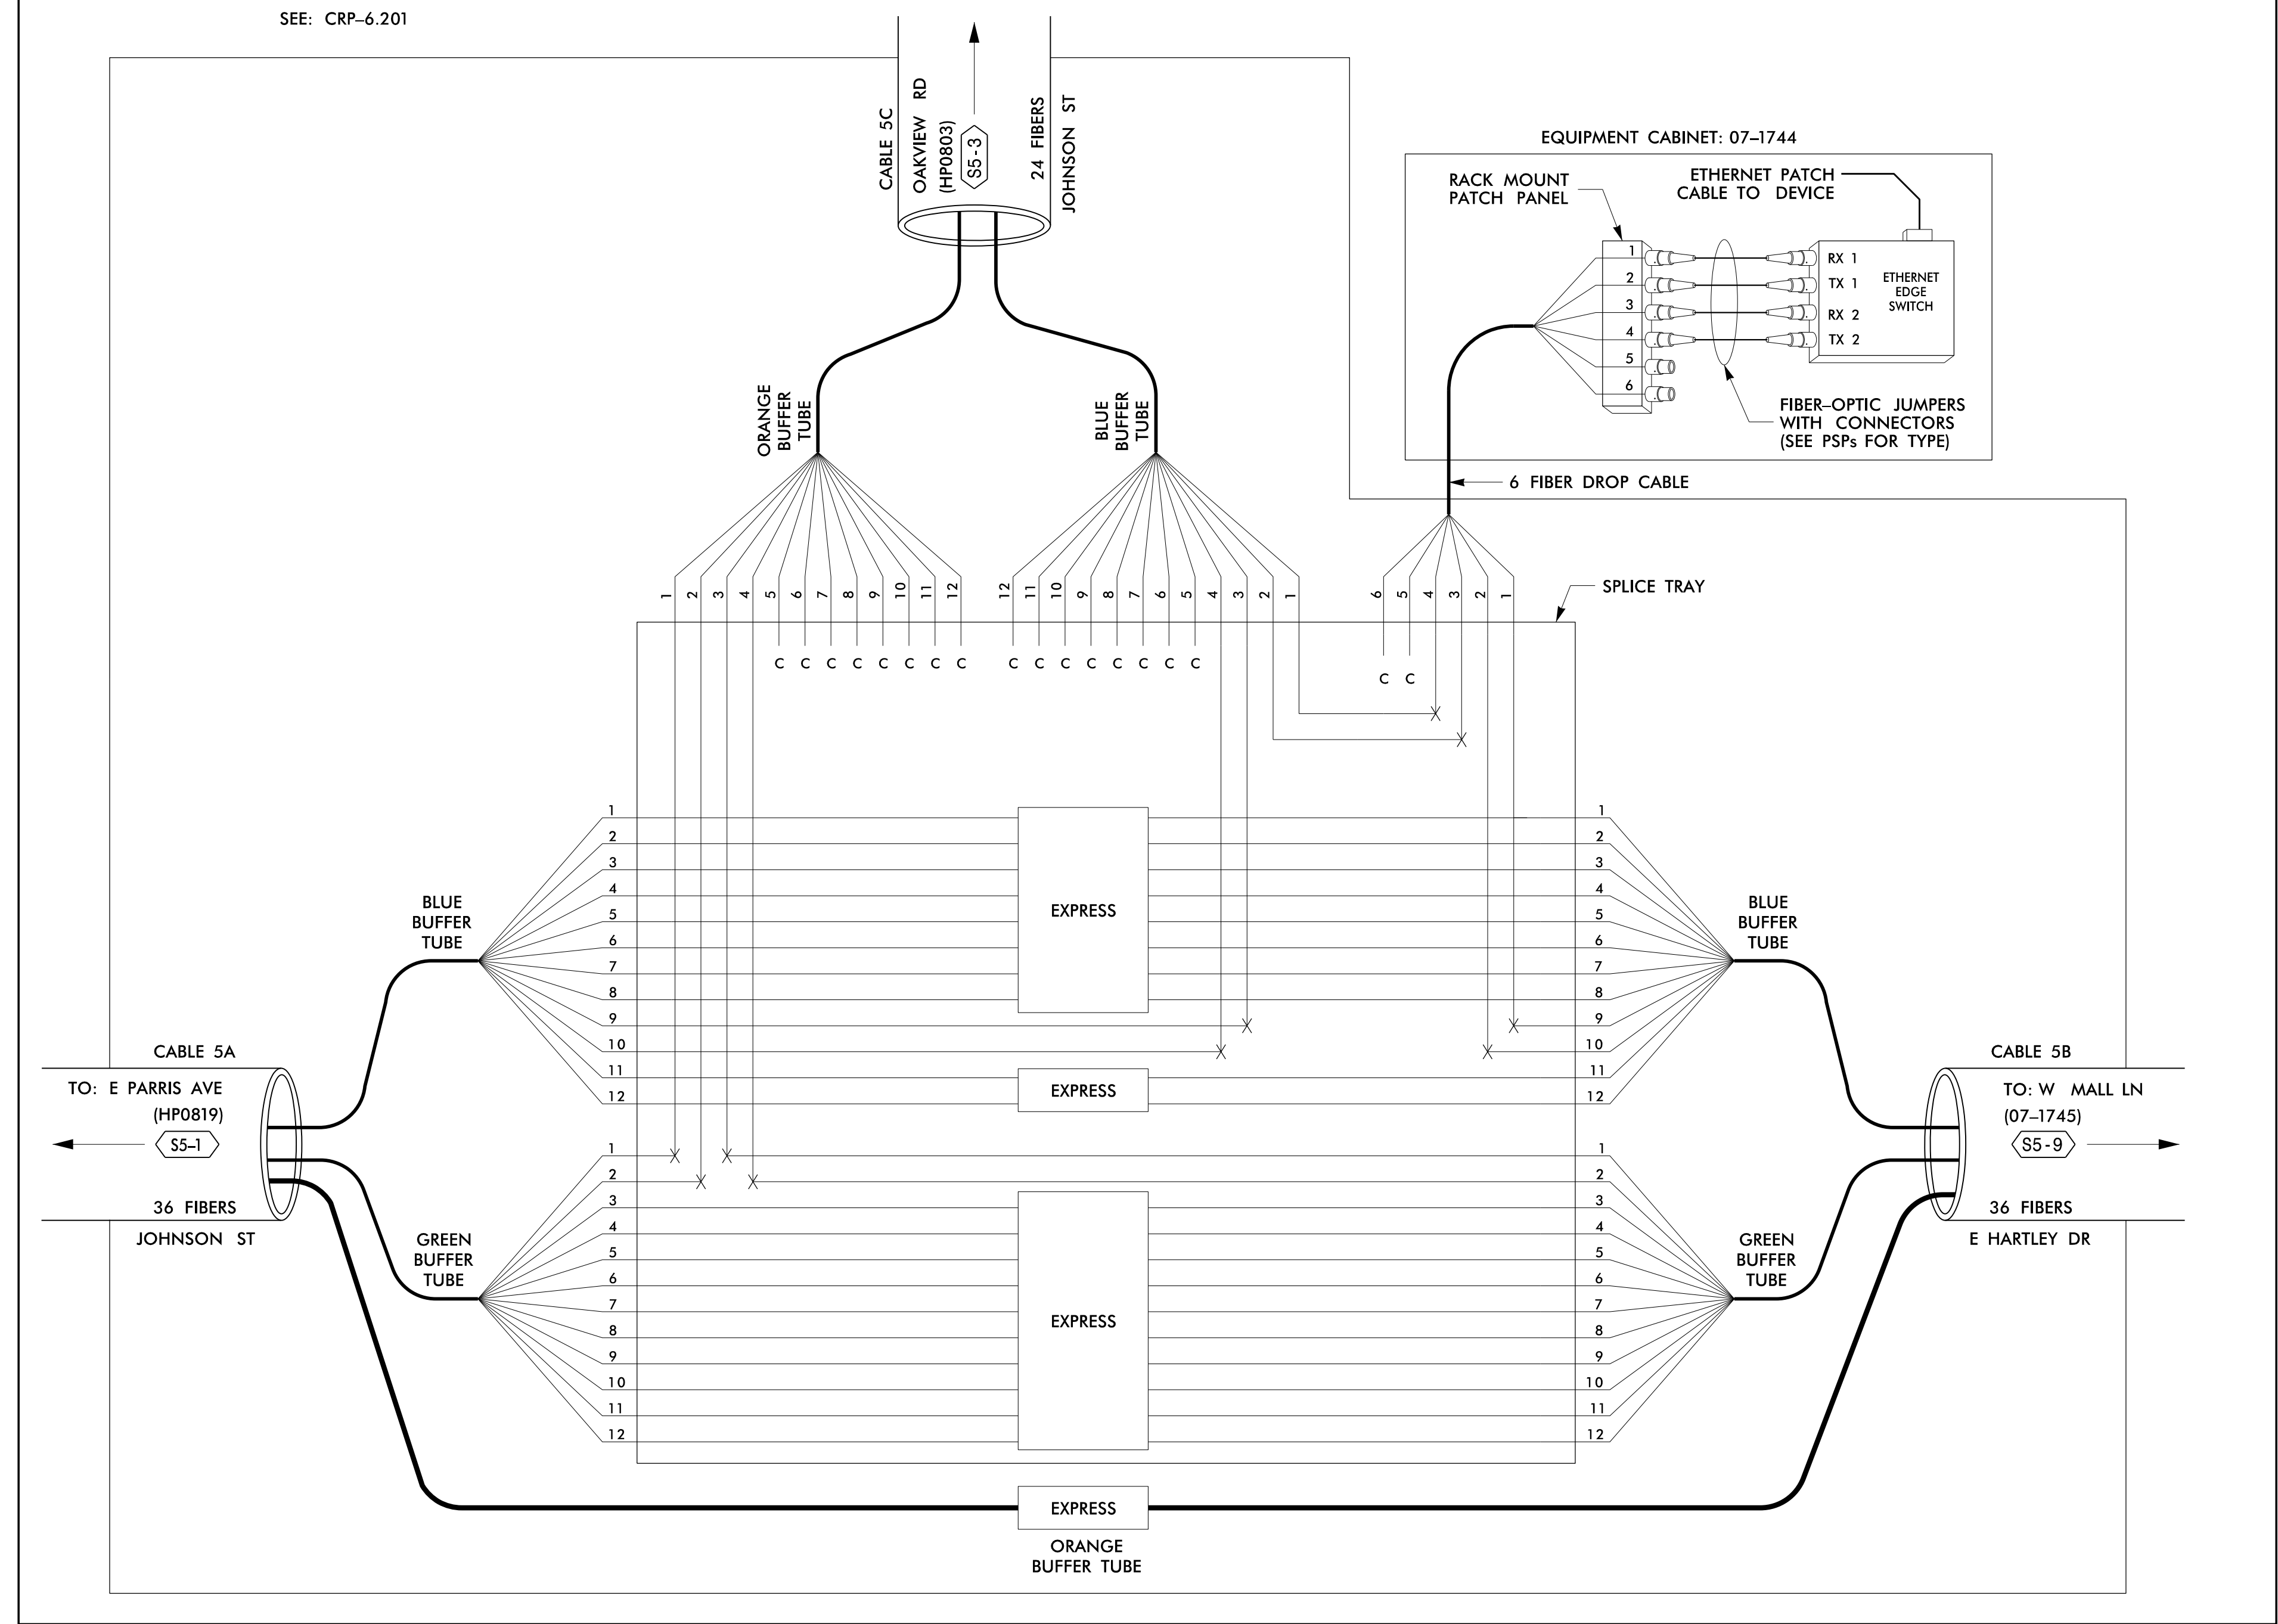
SEE: CRP–6.201

CABLE 5C
OAKVIEW RD
(HP0803)
S5-3
24 FIBERS
JOHNSON ST

EQUIPMENT CABINET: 07–1744

RACK MOUNT PATCH PANEL

ETHERNET PATCH CABLE TO DEVICE

1
2
3
4
5
6

RX 1
TX 1
RX 2
TX 2

ETHERNET EDGE SWITCH

FIBER–OPTIC JUMPERS WITH CONNECTORS (SEE PSPs FOR TYPE)

6 FIBER DROP CABLE

ORANGE BUFFER TUBE

BLUE BUFFER TUBE

1 2 3 4 5 6 7 8 9 10 11 12

12 11 10 9 8 7 6 5 4 3 2 1

6 5 4 3 2 1

SPLICE TRAY

C C C C C C C C

C C C C C C C C

C C

1
2
3
4
5
6
7
8
9
10
11
12

EXPRESS

EXPRESS

BLUE BUFFER TUBE

BLUE BUFFER TUBE

CABLE 5A
TO: E PARRIS AVE
(HP0819)
S5–1
36 FIBERS
JOHNSON ST

CABLE 5B
TO: W MALL LN
(07–1745)
S5-9
36 FIBERS
E HARTLEY DR

1
2
3
4
5
6
7
8
9
10
11
12

EXPRESS

GREEN BUFFER TUBE

GREEN BUFFER TUBE

EXPRESS

ORANGE BUFFER TUBE